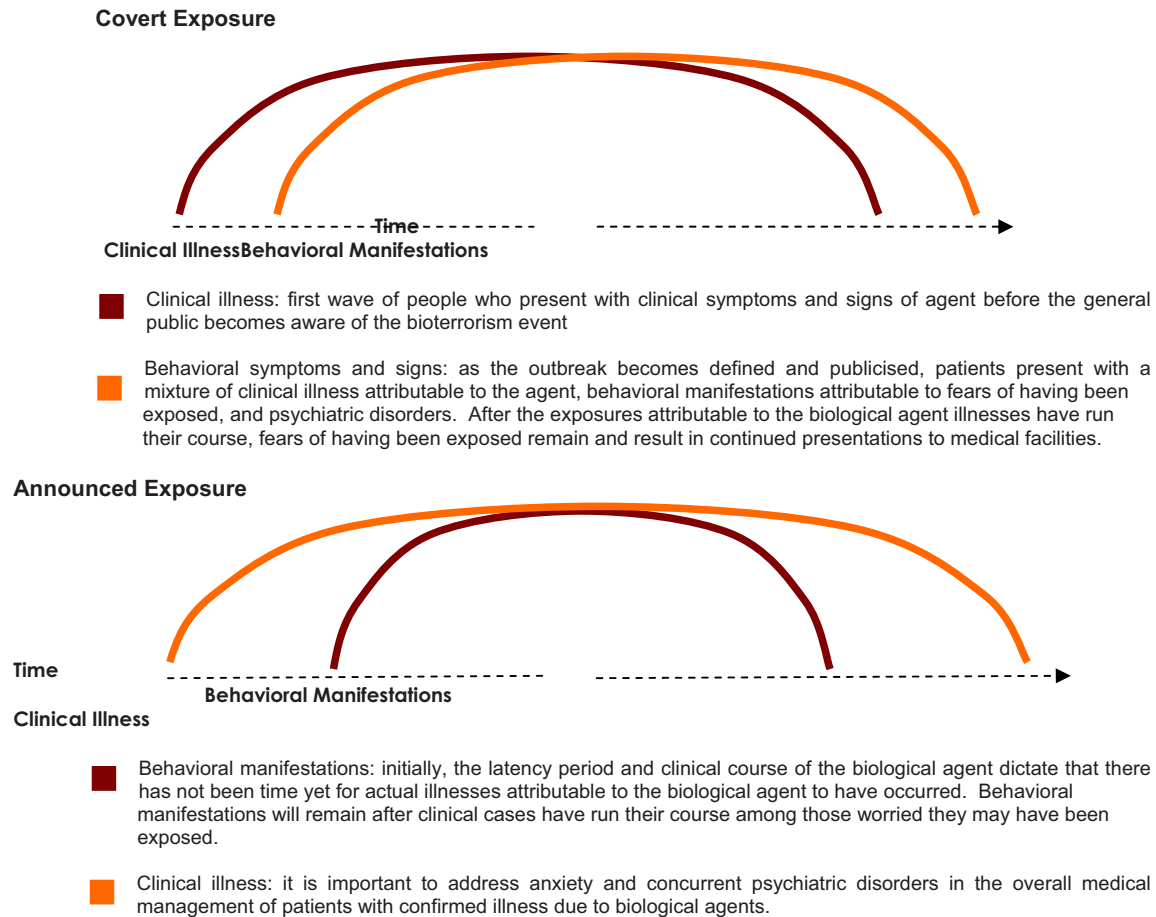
Covert Exposure

Time

Clinical IllnessBehavioral Manifestations

Clinical illness: first wave of people who present with clinical symptoms and signs of agent before the general public becomes aware of the bioterrorism event

Behavioral symptoms and signs: as the outbreak becomes defined and publicised, patients present with a mixture of clinical illness attributable to the agent, behavioral manifestations attributable to fears of having been exposed, and psychiatric disorders. After the exposures attributable to the biological agent illnesses have run their course, fears of having been exposed remain and result in continued presentations to medical facilities.

Announced Exposure

Time

Behavioral Manifestations

Clinical Illness

Behavioral manifestations: initially, the latency period and clinical course of the biological agent dictate that there has not been time yet for actual illnesses attributable to the biological agent to have occurred. Behavioral manifestations will remain after clinical cases have run their course among those worried they may have been exposed.

Clinical illness: it is important to address anxiety and concurrent psychiatric disorders in the overall medical management of patients with confirmed illness due to biological agents.